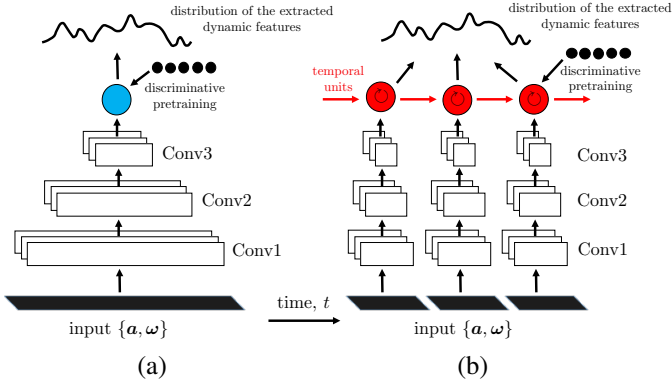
distribution of the extracted dynamic features

discriminative pretraining

Conv3

Conv2

Conv1

input $\{\boldsymbol{a}, \boldsymbol{\omega}\}$

(a)

time, $t$

distribution of the extracted dynamic features

temporal units

discriminative pretraining

Conv3

Conv2

Conv1

input $\{\boldsymbol{a}, \boldsymbol{\omega}\}$

(b)